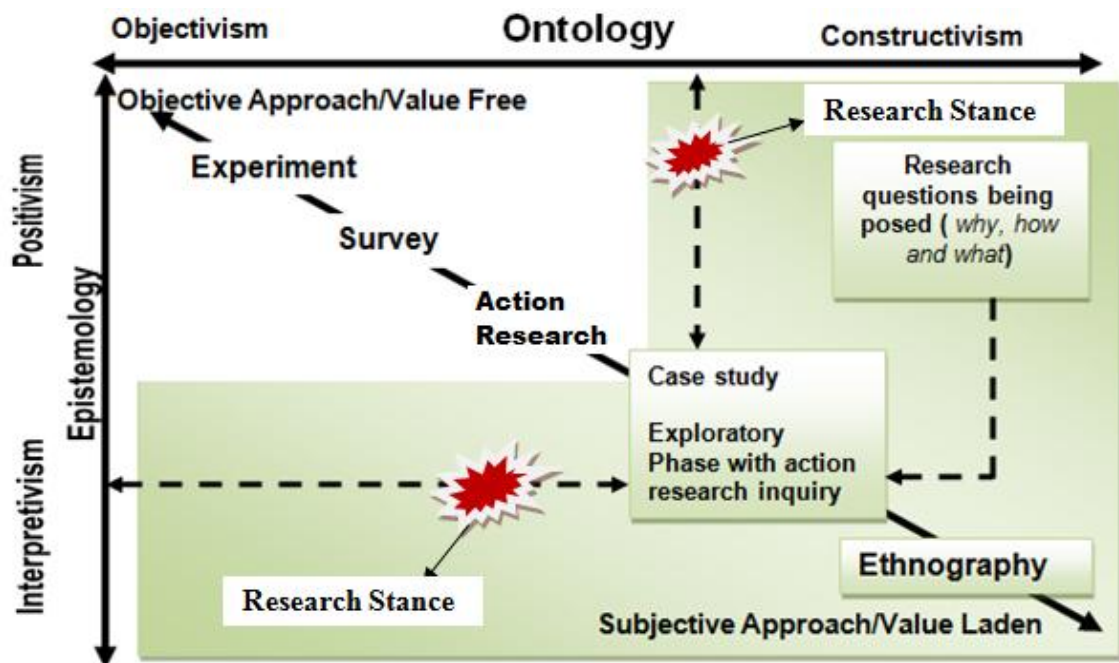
Objectivism

Ontology

Constructivism

Positivism

Epistemology

Interpretivism

Objective Approach/Value Free

Experiment

Survey

Action Research

Research Stance

Research questions being posed ( *why, how and what*)

Case study

Exploratory Phase with action research inquiry

Ethnography

Research Stance

Subjective Approach/Value Laden